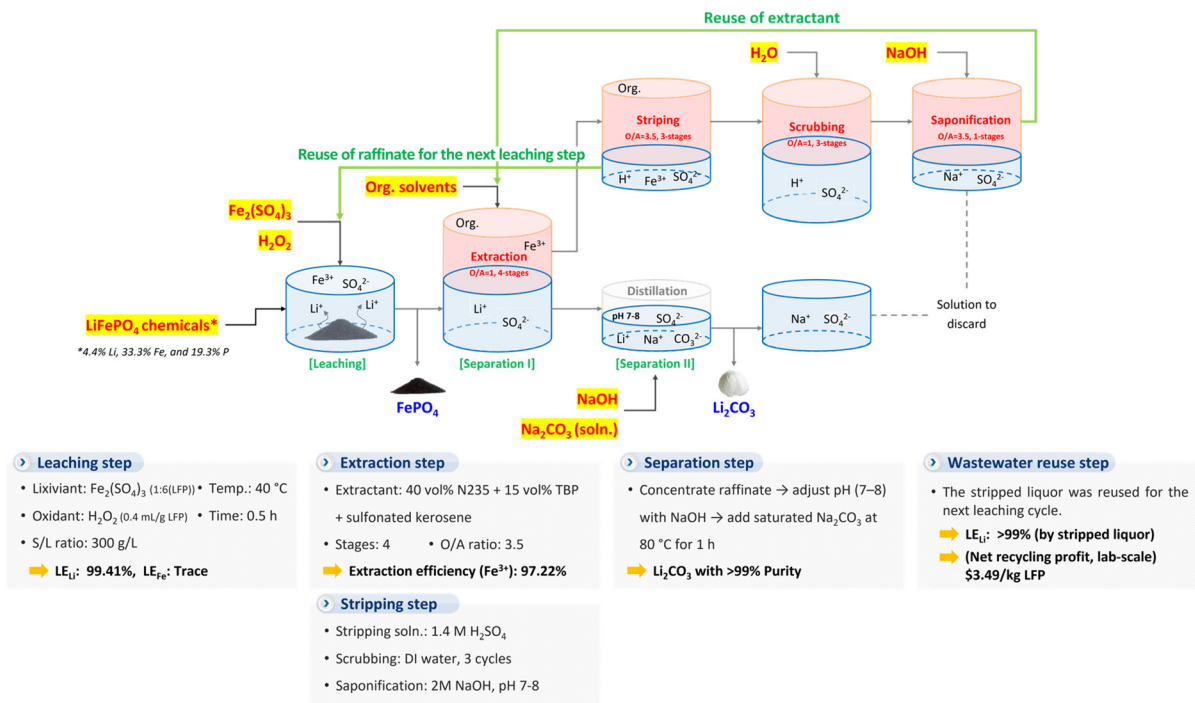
Reuse of extractant

$H_2O$

NaOH

Org.

Striping
O/A=3.5, 3-stages

$H^+$ $Fe^{3+}$ $SO_4^{2-}$

Scrubbing
O/A=1, 3-stages

$H^+$ $SO_4^{2-}$

Saponification
O/A=3.5, 1-stages

$Na^+$ $SO_4^{2-}$

Reuse of raffinate for the next leaching step

Org. solvents

$Fe_2(SO_4)_3$

$H_2O_2$

Org.

$Fe^{3+}$

Extraction
O/A=1, 4-stages

$Fe^{3+}$ $SO_4^{2-}$

$Li^+$ $Li^+$

$Li^+$ $SO_4^{2-}$

Distillation

pH 7-8 $SO_4^{2-}$

$Li^+$ $Na^+$ $CO_3^{2-}$

$Na^+$ $SO_4^{2-}$

Solution to discard

$LiFePO_4$ chemicals*

*4.4% Li, 33.3% Fe, and 19.3% P

[Leaching]

[Separation I]

[Separation II]

$FePO_4$

NaOH

$Li_2CO_3$

$Na_2CO_3$ (soln.)

Leaching step
• Lixiviant: $Fe_2(SO_4)_3$ (1:6(LFP)) • Temp.: 40 °C
• Oxidant: $H_2O_2$ (0.4 mL/g LFP) • Time: 0.5 h
• S/L ratio: 300 g/L
$LE_{Li}$: 99.41%, $LE_{Fe}$: Trace

Extraction step
• Extractant: 40 vol% N235 + 15 vol% TBP + sulfonated kerosene
• Stages: 4 • O/A ratio: 3.5
Extraction efficiency ($Fe^{3+}$): 97.22%

Stripping step
• Stripping soln.: 1.4 M $H_2SO_4$
• Scrubbing: DI water, 3 cycles
• Saponification: 2M NaOH, pH 7-8

Separation step
• Concentrate raffinate → adjust pH (7–8) with NaOH → add saturated $Na_2CO_3$ at 80 °C for 1 h
$Li_2CO_3$ with >99% Purity

Wastewater reuse step
• The stripped liquor was reused for the next leaching cycle.
$LE_{Li}$: >99% (by stripped liquor)
(Net recycling profit, lab-scale) $3.49/kg LFP